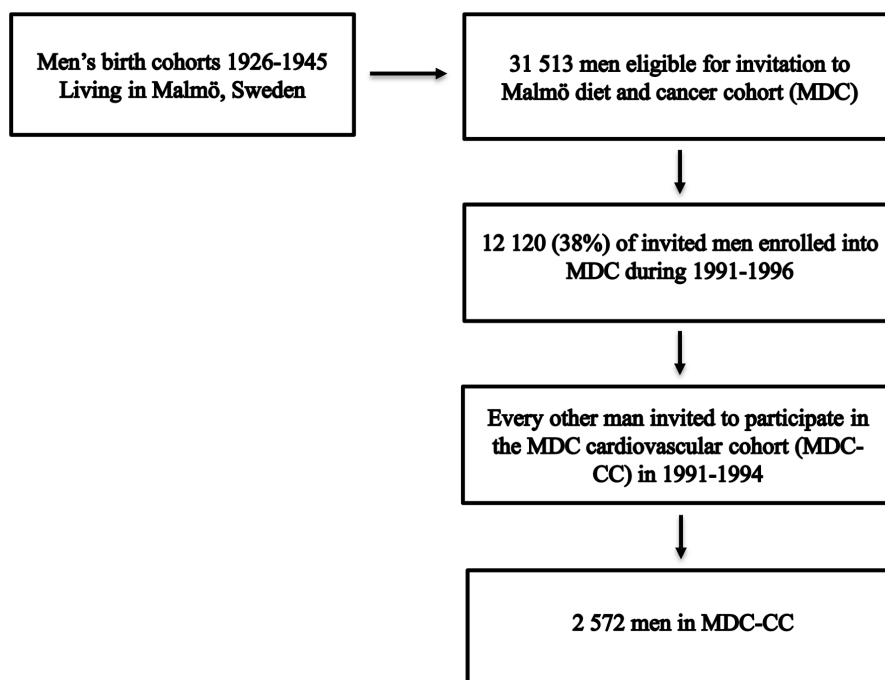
Men's birth cohorts 1926-1945
Living in Malmö, Sweden

31 513 men eligible for invitation to Malmö diet and cancer cohort (MDC)

12 120 (38%) of invited men enrolled into MDC during 1991-1996

Every other man invited to participate in the MDC cardiovascular cohort (MDC-CC) in 1991-1994

2 572 men in MDC-CC